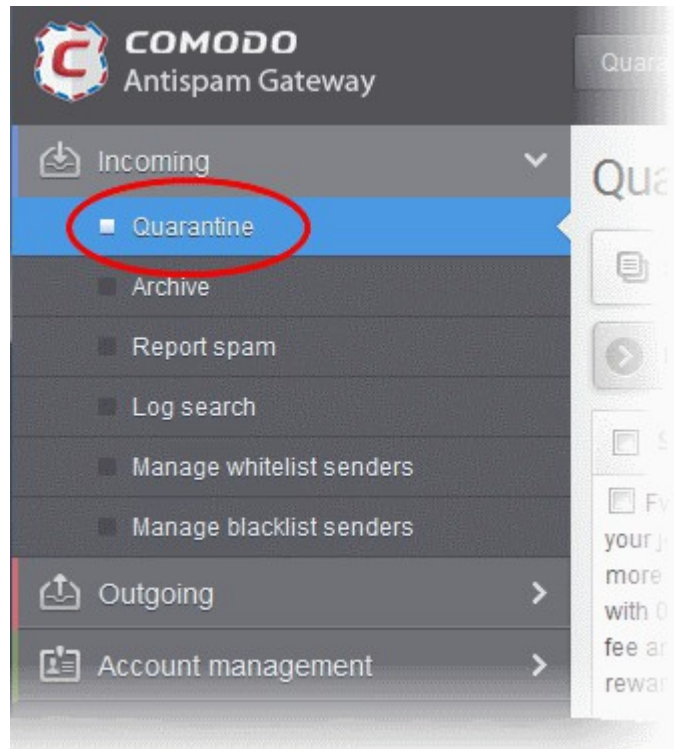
COMODO
Antispam Gateway

Quara

Incoming

Quarantine

Archive

Report spam

Log search

Manage whitelist senders

Manage blacklist senders

Outgoing

Account management

Qua

Fv
your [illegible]
more
with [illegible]
fee a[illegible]
rewa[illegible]